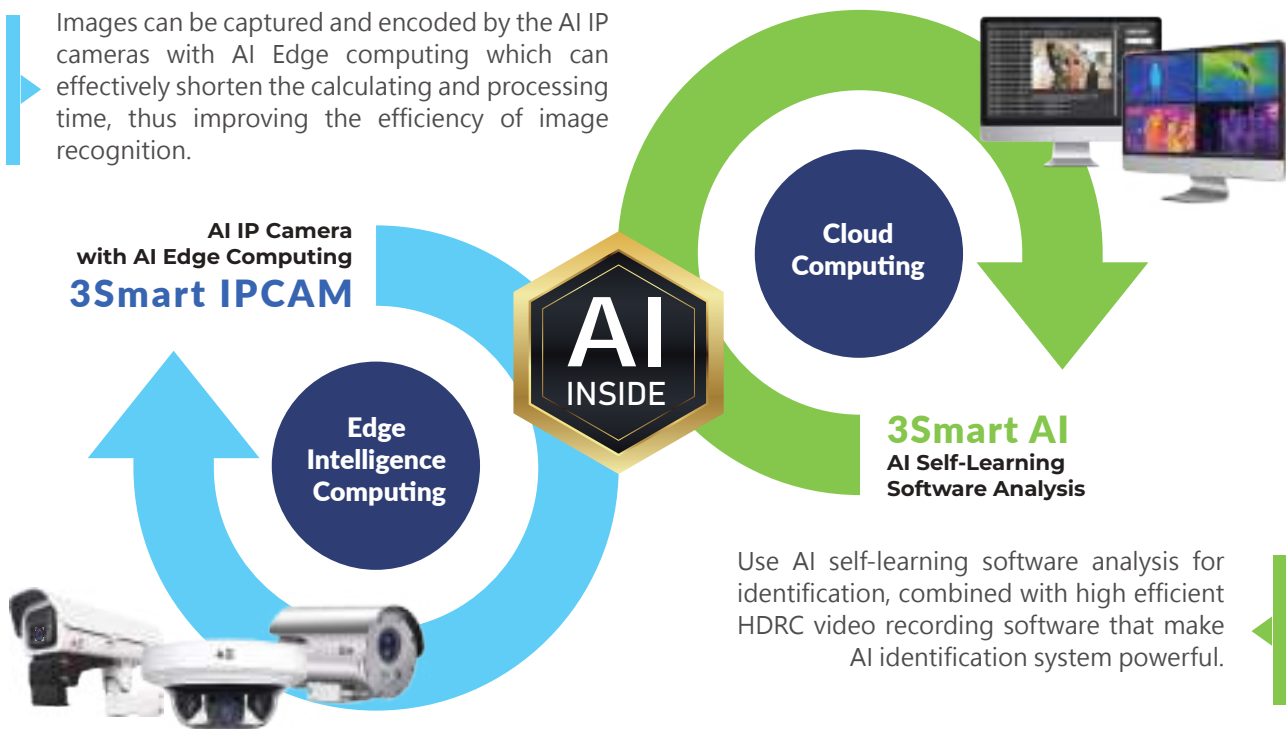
Images can be captured and encoded by the AI IP cameras with AI Edge computing which can effectively shorten the calculating and processing time, thus improving the efficiency of image recognition.

AI IP Camera
with AI Edge Computing
3Smart IPCAM

Edge Intelligence Computing

AI
INSIDE

Cloud Computing

3Smart AI
AI Self-Learning
Software Analysis

Use AI self-learning software analysis for identification, combined with high efficient HDRC video recording software that make AI identification system powerful.